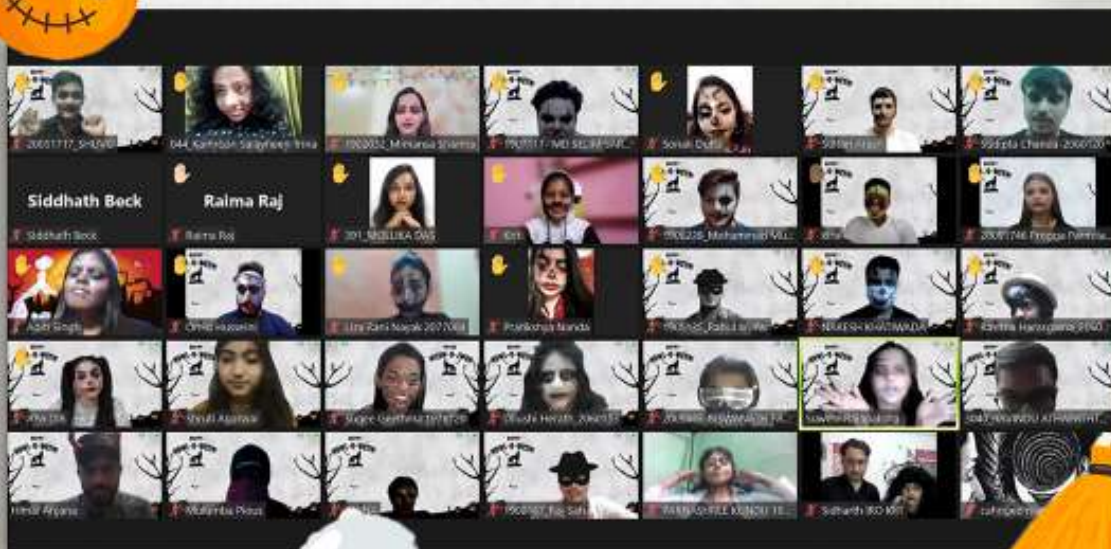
20051717_SHUVO

044_Karteban Sarayhem Ima

1902052_Mimansa Sharma

1907117_MD SELIM SAT...

Sonali Dutta

Sohan Arora

Siddipta Chanda 2060120

Siddhath Beck

Siddhath Beck

Raima Raj

Raima Raj

391_SREELIKA DAS

Kirti

1906226_Mohammad Vil...

Ifra

20051746 Pragya Nimma...

Aditi Singh

Omid Hasseini

Liza Rani Nayak 2077064

Pratiksha Nanda

1906305_Rahul ... We

NIMESH KHATIWADA

Kavitha Harsupana 9040

Irfa D...

Shruti Agarwal

Sugee Geethma ...

Dhruba Herath 2060...

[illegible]

Sowmya Pragyarang

5040 ... INDU ATHAWATHT...

Himal Anjana

Muhimba Pious

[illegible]

1907167_Raj Saha

PARAMJEETLEE KUNDU 19...

Sidharth IRO KIIT

cahiped...